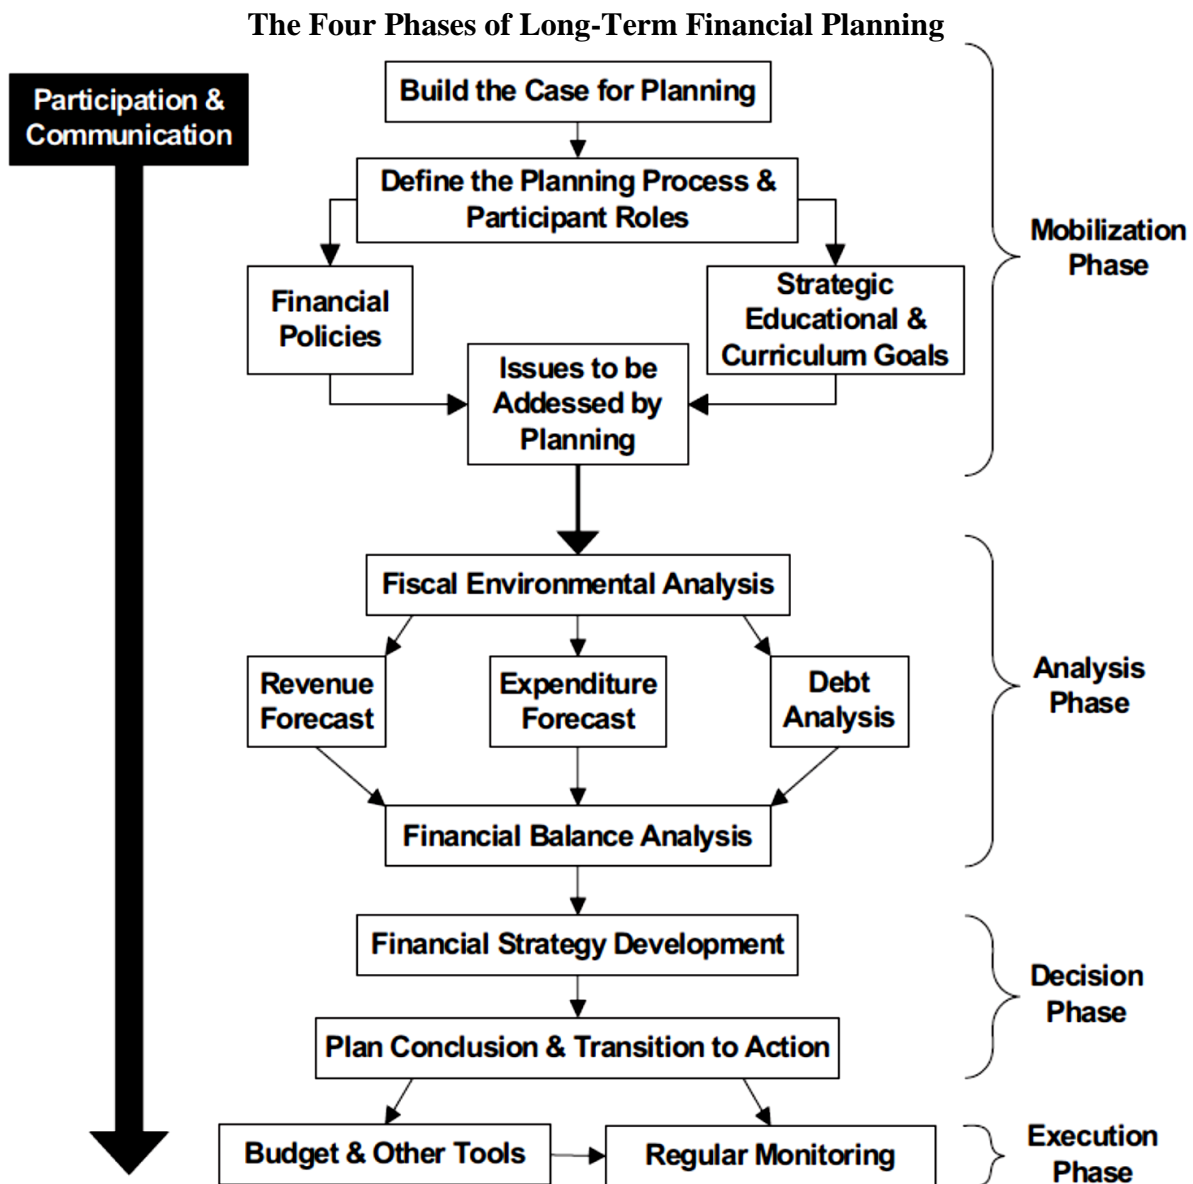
The Four Phases of Long-Term Financial Planning

Participation & Communication

Build the Case for Planning

Define the Planning Process & Participant Roles

Financial Policies

Strategic Educational & Curriculum Goals

Issues to be Addessed by Planning

Mobilization Phase

Fiscal Environmental Analysis

Revenue Forecast

Expenditure Forecast

Debt Analysis

Financial Balance Analysis

Analysis Phase

Financial Strategy Development

Plan Conclusion & Transition to Action

Decision Phase

Budget & Other Tools

Regular Monitoring

Execution Phase